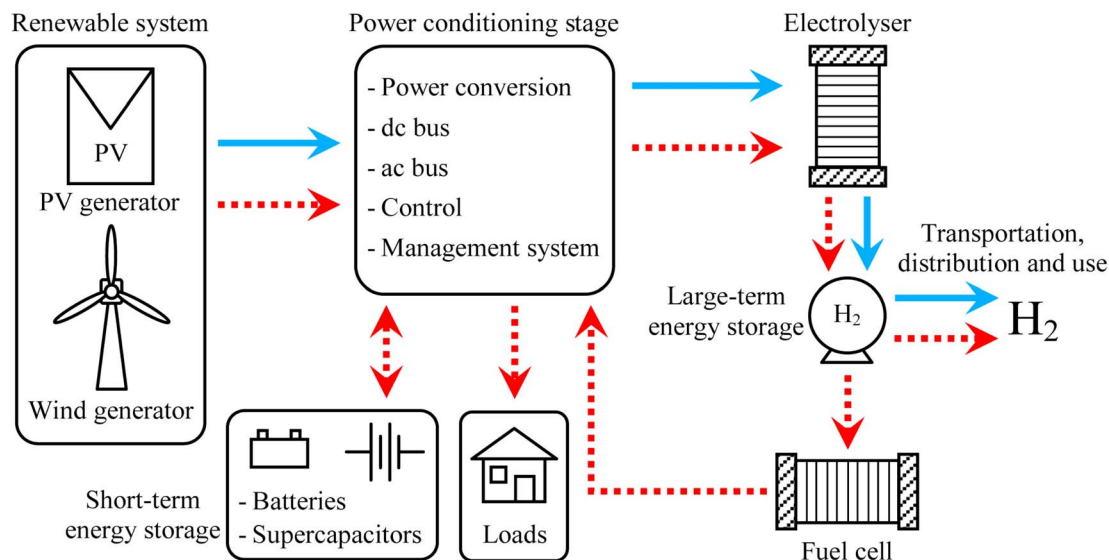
Renewable system

PV

PV generator

Wind generator

Power conditioning stage

- Power conversion
- dc bus
- ac bus
- Control
- Management system

Electrolyser

Transportation, distribution and use

Large-term energy storage

$H_2$

$H_2$

Short-term energy storage

- Batteries
- Supercapacitors

Loads

Fuel cell